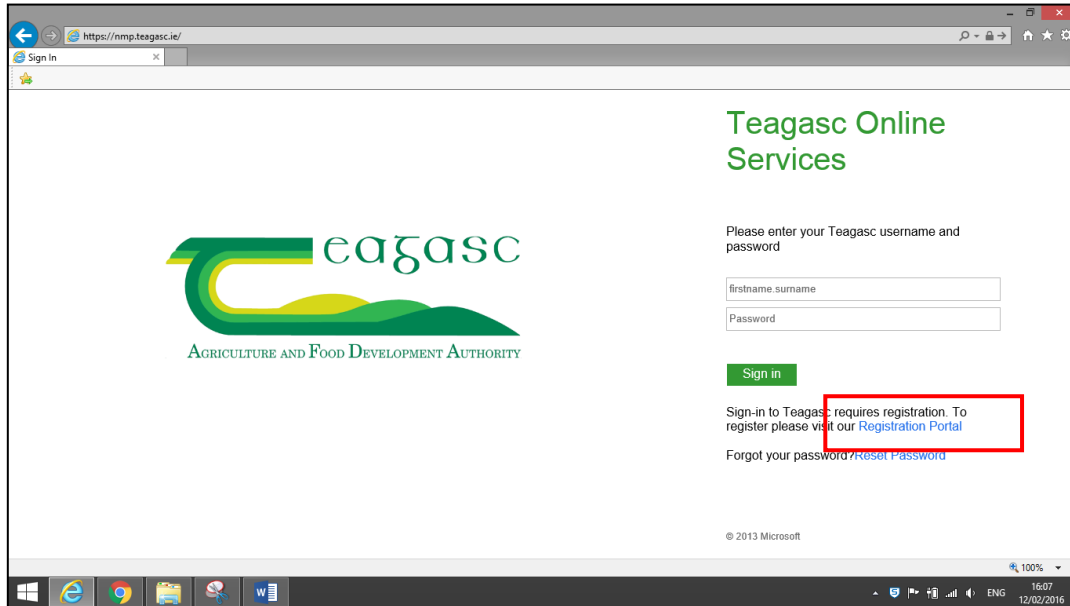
https://nmp.teagasc.ie/

Sign In

teagasc

Agriculture and Food Development Authority

Teagasc Online Services

Please enter your Teagasc username and password

firstname.surname

Password

Sign in

Sign-in to Teagasc requires registration. To register please visit our Registration Portal

Forgot your password?Reset Password

© 2013 Microsoft

100%

ENG 16:07 12/02/2016